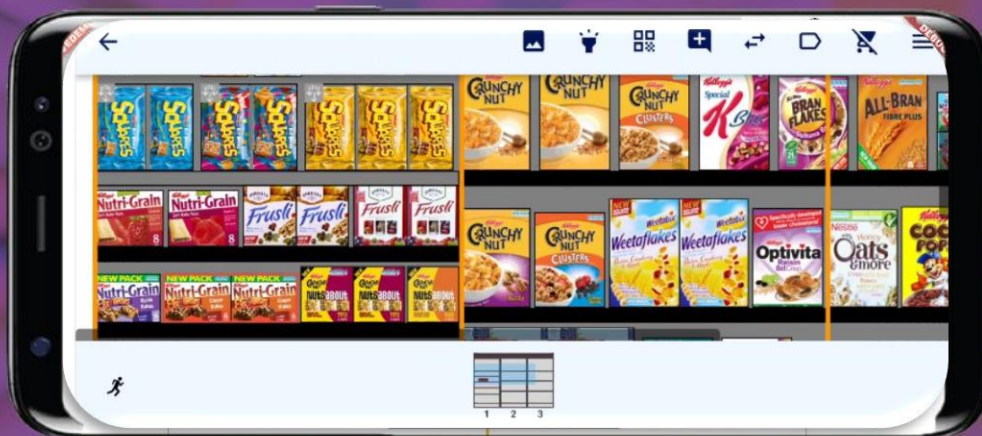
Squares Squares Squares Squares Squares Squares Squares

CRUNCHY NUT CRUNCHY NUT CRUNCHY NUT CLUSTERS Kellogg's Special K BRAN FLAKES ALL-BRAN FIBRE PLUS

Nutri-Grain 8 Nutri-Grain 8 Frusli Frusli Frusli Frusli

CRUNCHY NUT CRUNCHY NUT CLUSTERS NEW Weetaflakes Weetaflakes Optivita Oats & more COCO POPS

NEW PACK Nutri-Grain NEW PACK Nutri-Grain NEW PACK Nutri-Grain Nuts about Nuts about Nuts about

1 2 3